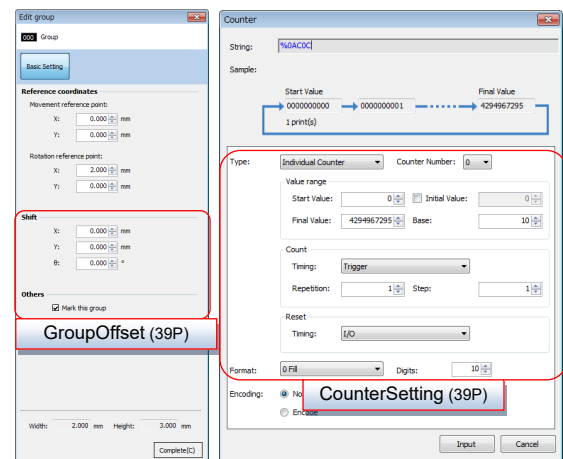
Edit group

000 Group

Basic Setting

Reference coordinates

Movement reference point:

X: 0.000 mm

Y: 0.000 mm

Rotation reference point:

X: 2.000 mm

Y: 0.000 mm

Shift

X: 0.000 mm

Y: 0.000 mm

θ: 0.000 °

Others

Mark this group

GroupOffset (39P)

Width: 2.000 mm Height: 3.000 mm

Complete(C)

Counter

String: %0AC0C

Sample:

Start Value

Final Value

0000000000

0000000001

4294967295

1 print(s)

Type: Individual Counter

Counter Number: 0

Value range

Start Value: 0

Initial Value: 0

Final Value: 4294967295

Base: 10

Count

Timing: Trigger

Repetition: 1

Step: 1

Reset

Timing: I/O

Format: 0 Fill

Digits: 10

CounterSetting (39P)

Encoding: No

Encode

Input

Cancel